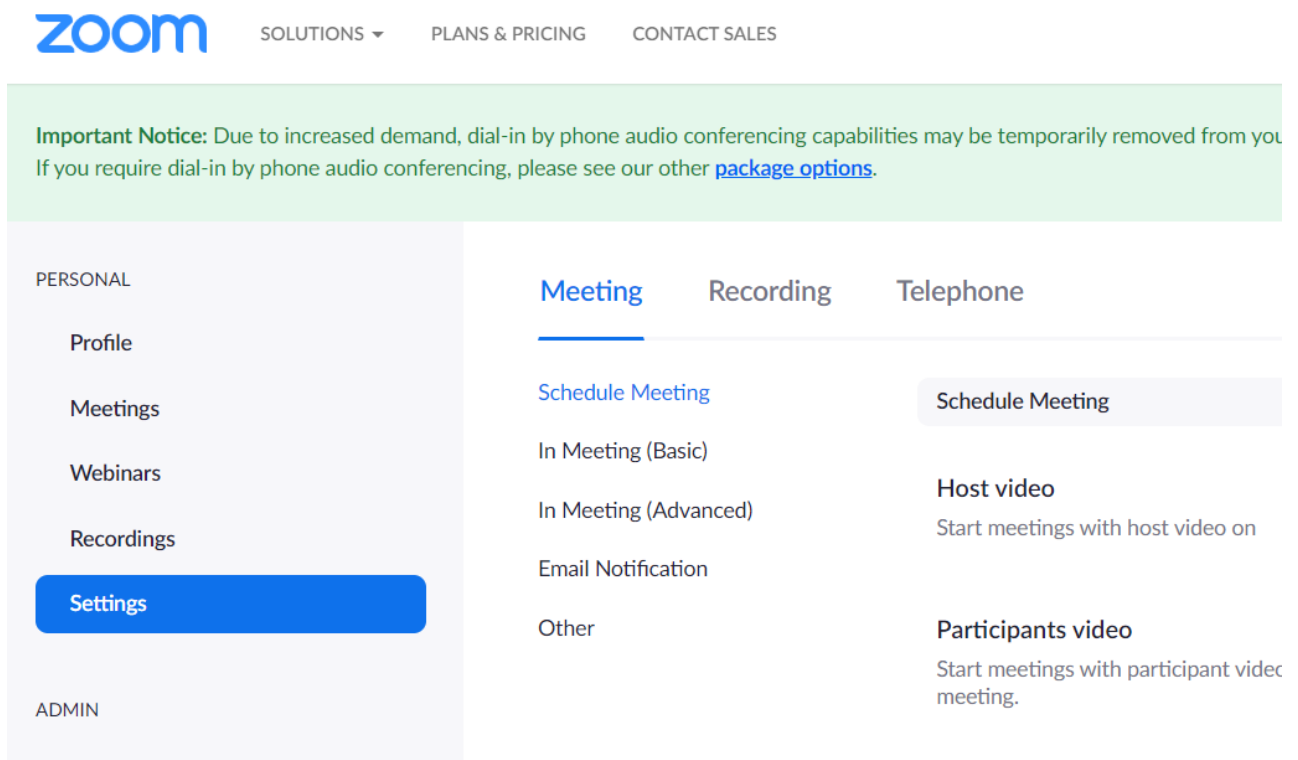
zoom SOLUTIONS PLANS & PRICING CONTACT SALES

Important Notice: Due to increased demand, dial-in by phone audio conferencing capabilities may be temporarily removed from you
If you require dial-in by phone audio conferencing, please see our other package options.

PERSONAL

Profile

Meetings

Webinars

Recordings

Settings

ADMIN

Meeting Recording Telephone

Schedule Meeting

In Meeting (Basic)

In Meeting (Advanced)

Email Notification

Other

Schedule Meeting

Host video

Start meetings with host video on

Participants video

Start meetings with participant videc meeting.